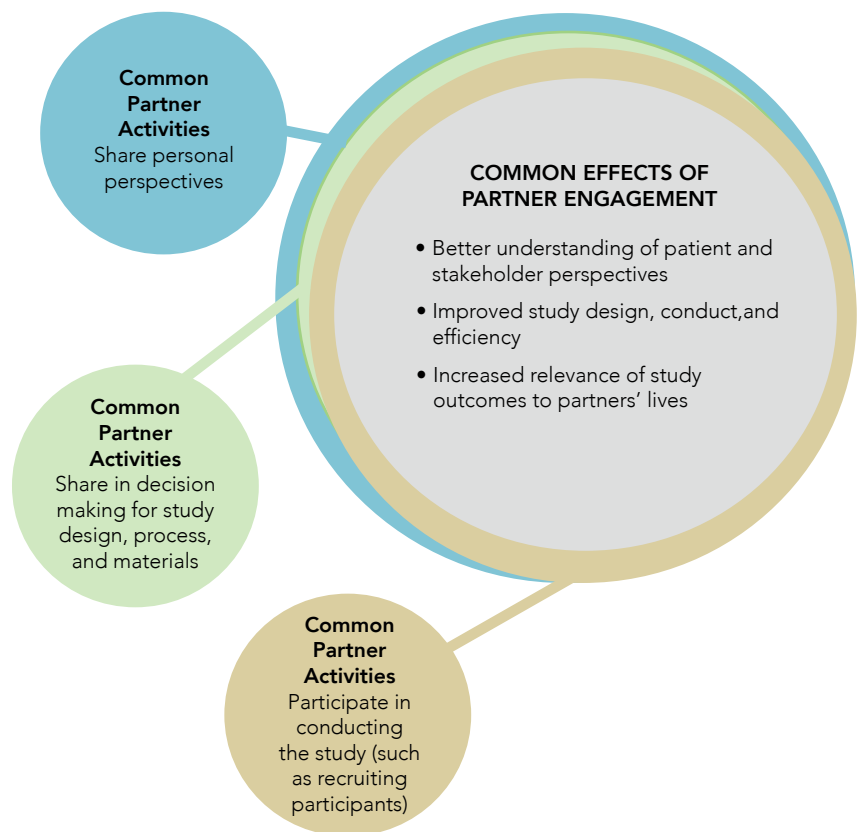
Common Partner Activities
Share personal perspectives

COMMON EFFECTS OF PARTNER ENGAGEMENT

• Better understanding of patient and stakeholder perspectives
• Improved study design, conduct,and efficiency
• Increased relevance of study outcomes to partners' lives

Common Partner Activities
Share in decision making for study design, process, and materials

Common Partner Activities
Participate in conducting the study (such as recruiting participants)